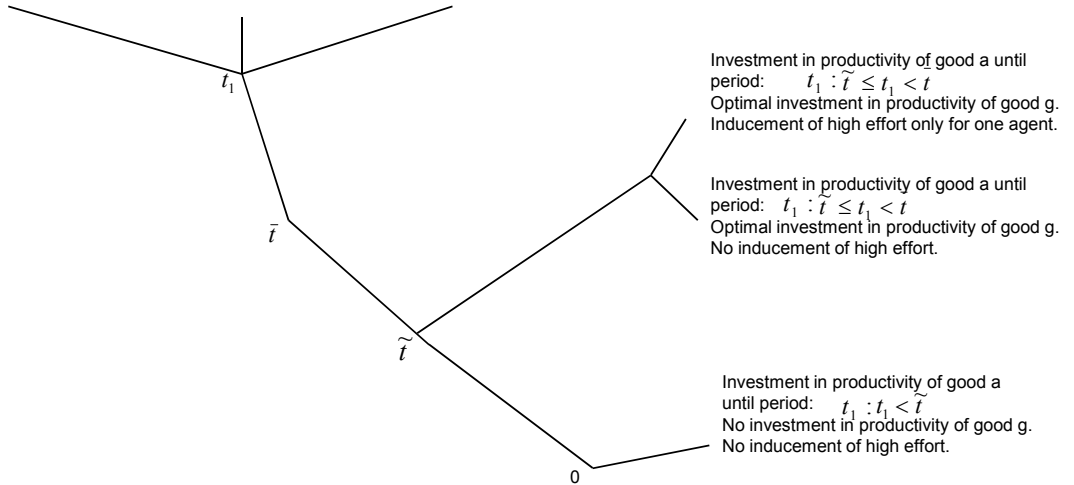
$t_1$

Investment in productivity of good a until period: $t_1 : \tilde{t} \leq t_1 < \bar{t}$
Optimal investment in productivity of good g.
Inducement of high effort only for one agent.

$\bar{t}$

Investment in productivity of good a until period: $t_1 : \tilde{t} \leq t_1 < \bar{t}$
Optimal investment in productivity of good g.
No inducement of high effort.

$\tilde{t}$

Investment in productivity of good a until period: $t_1 : t_1 < \tilde{t}$
No investment in productivity of good g.
No inducement of high effort.

0